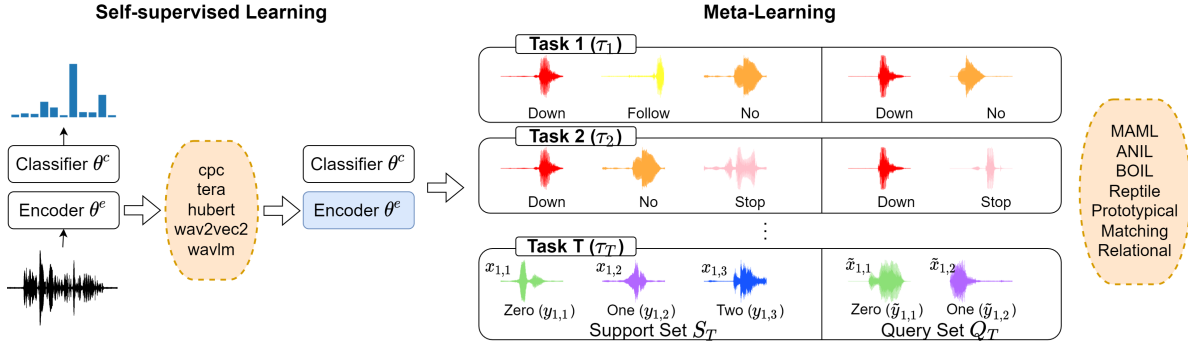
Self-supervised Learning

Classifier $\theta^c$

Encoder $\theta^e$

cpc
tera
hubert
wav2vec2
wavlm

Classifier $\theta^c$

Encoder $\theta^e$

Meta-Learning

Task 1 ($\tau_1$)

Down Follow No

Down No

Task 2 ($\tau_2$)

Down No Stop

Down Stop

⋮

Task T ($\tau_T$)

$x_{1,1}$ $x_{1,2}$ $x_{1,3}$

Zero ($y_{1,1}$) One ($y_{1,2}$) Two ($y_{1,3}$)

Support Set $S_T$

$\tilde{x}_{1,1}$ $\tilde{x}_{1,2}$

Zero ($\tilde{y}_{1,1}$) One ($\tilde{y}_{1,2}$)

Query Set $Q_T$

MAML
ANIL
BOIL
Reptile
Prototypical
Matching
Relational